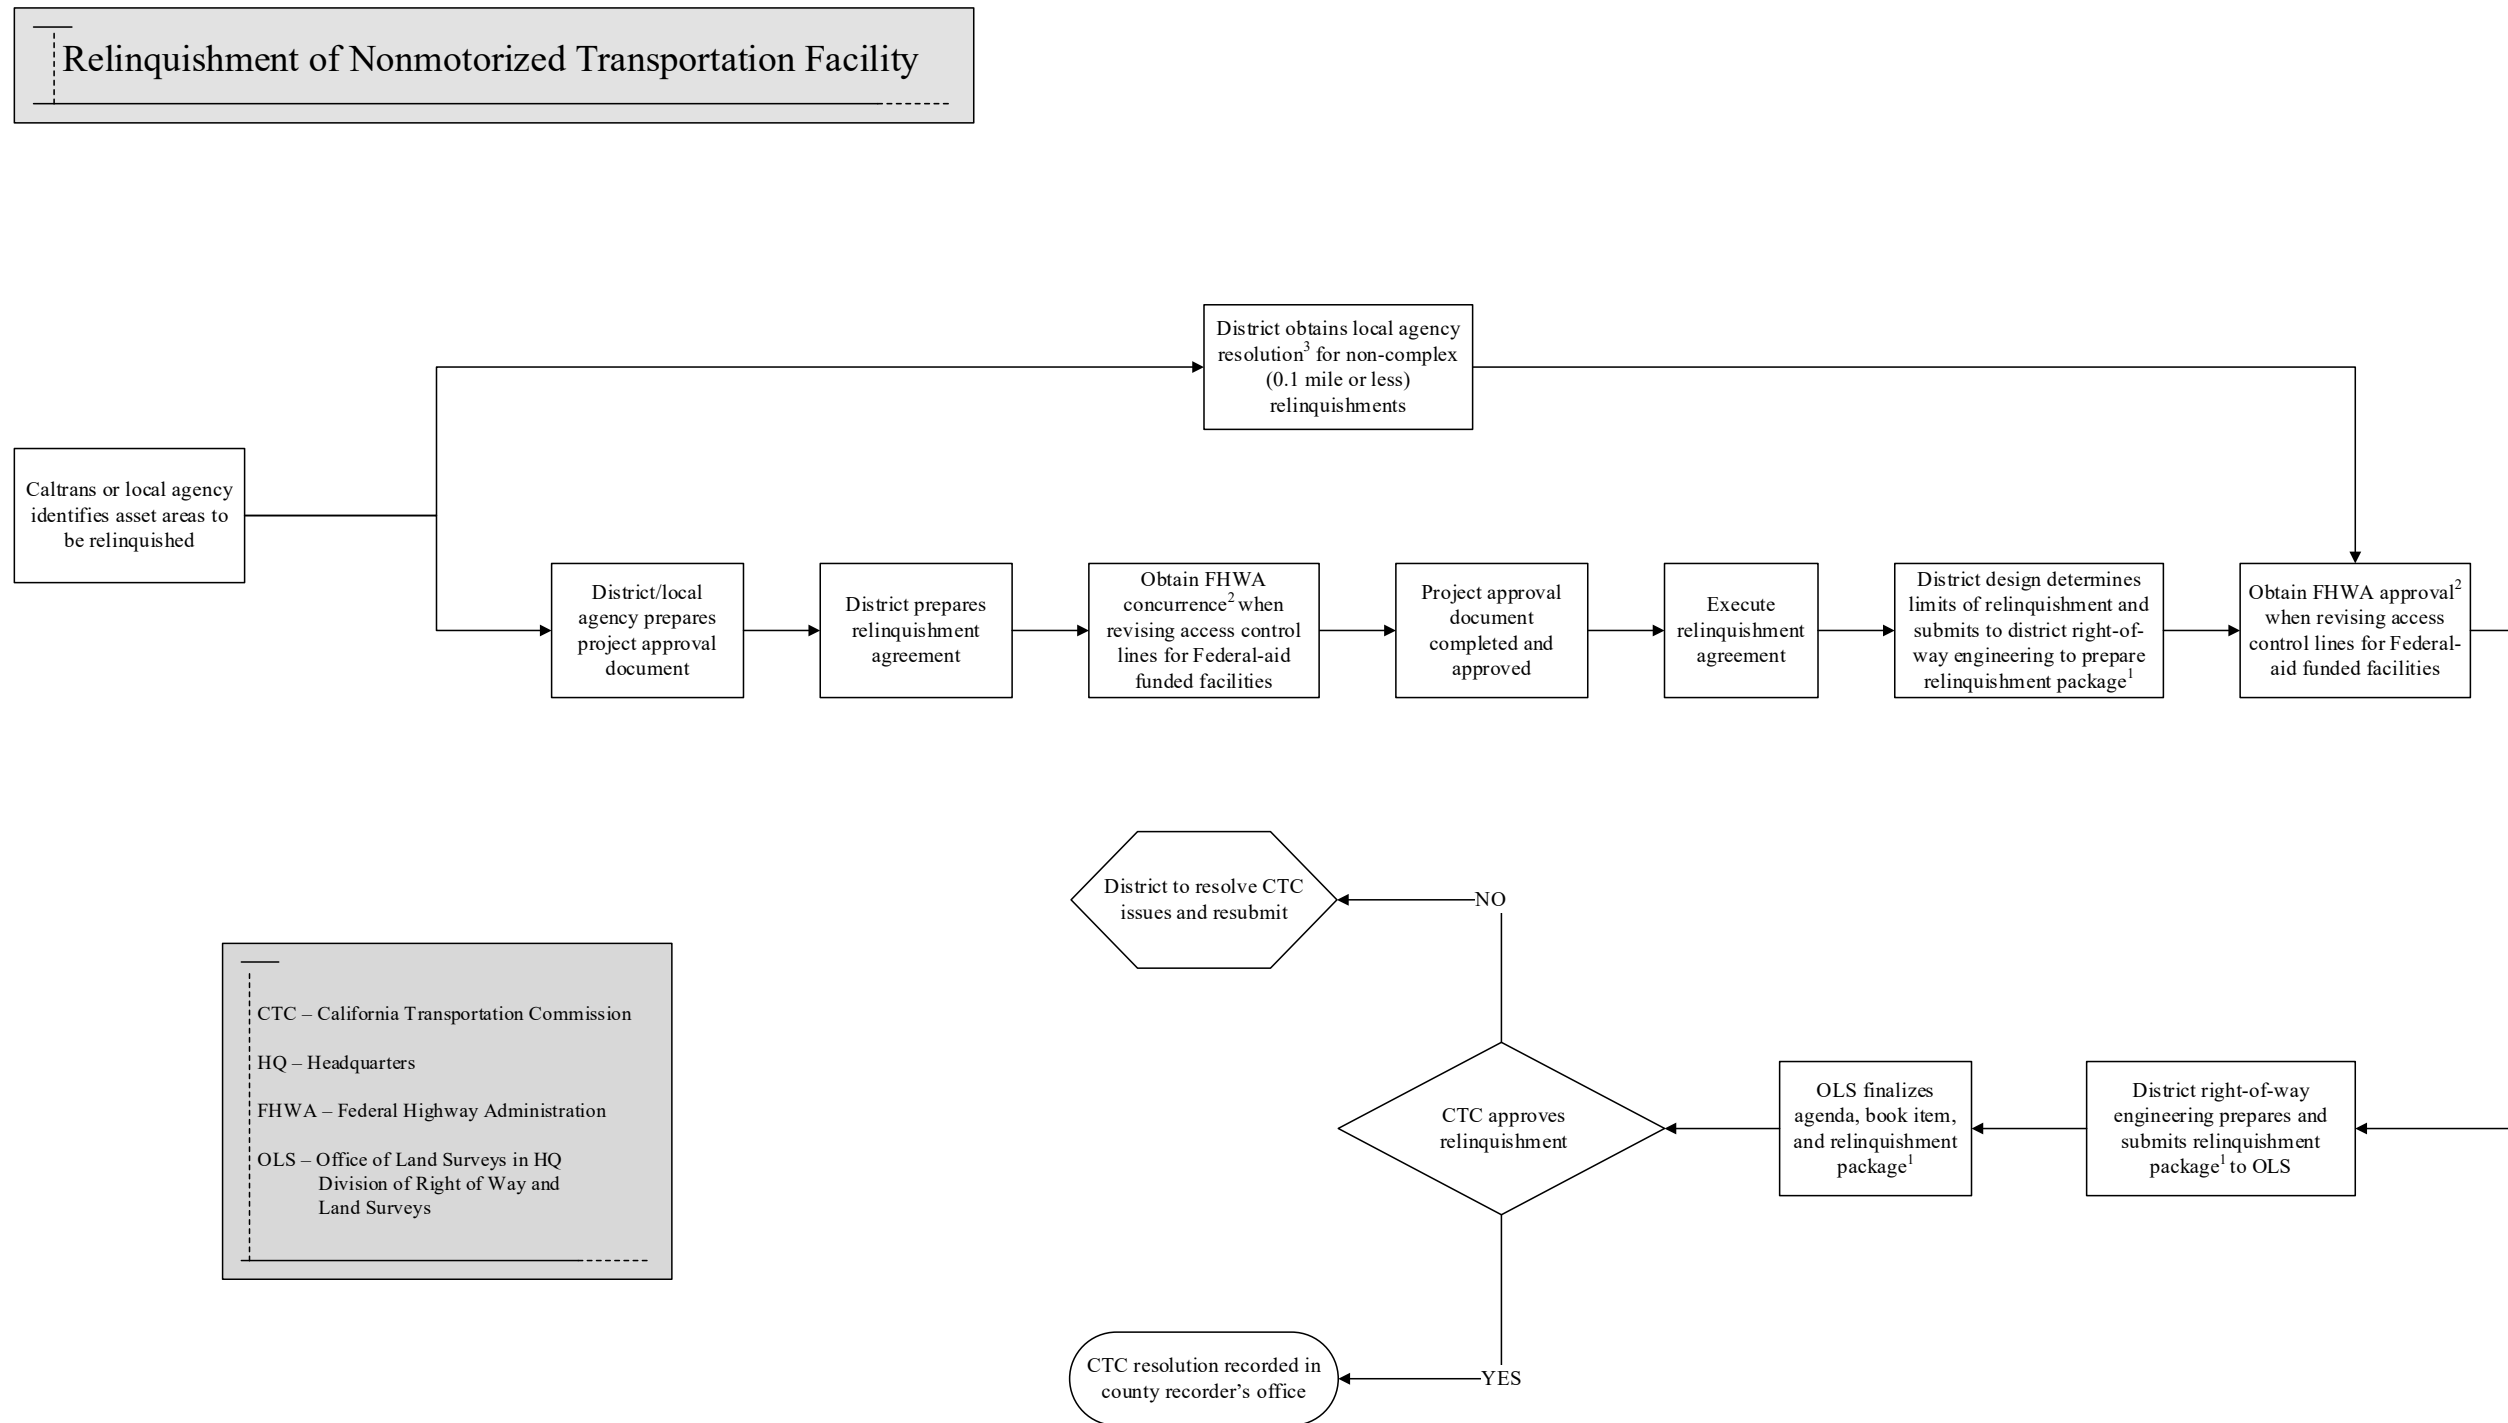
Relinquishment of Nonmotorized Transportation Facility

Caltrans or local agency identifies asset areas to be relinquished

District obtains local agency resolution$^3$ for non-complex (0.1 mile or less) relinquishments

District/local agency prepares project approval document

District prepares relinquishment agreement

Obtain FHWA concurrence$^2$ when revising access control lines for Federal-aid funded facilities

Project approval document completed and approved

Execute relinquishment agreement

District design determines limits of relinquishment and submits to district right-of-way engineering to prepare relinquishment package$^1$

Obtain FHWA approval$^2$ when revising access control lines for Federal-aid funded facilities

District right-of-way engineering prepares and submits relinquishment package$^1$ to OLS

OLS finalizes agenda, book item, and relinquishment package$^1$

CTC approves relinquishment

NO

District to resolve CTC issues and resubmit

YES

CTC resolution recorded in county recorder's office

CTC – California Transportation Commission

HQ – Headquarters

FHWA – Federal Highway Administration

OLS – Office of Land Surveys in HQ Division of Right of Way and Land Surveys